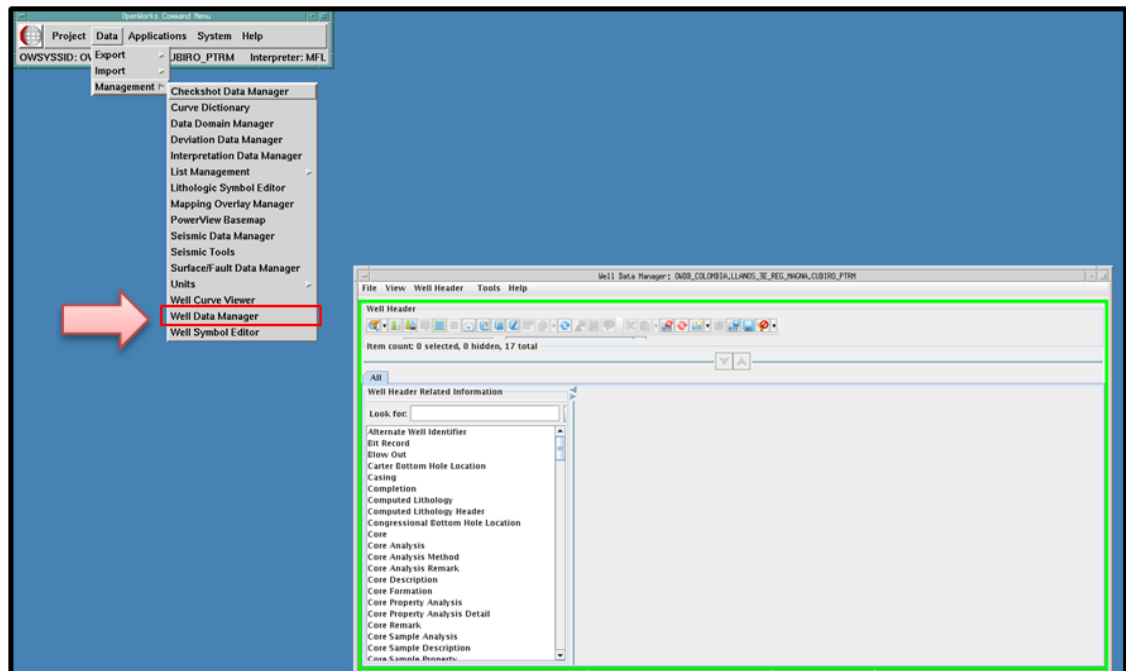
OpenWorks Command Menu

Project Data Applications System Help

OWSYSSID: OW UBIRO_PTRM Interpreter: MFL

Export
Import
Management

Checkshot Data Manager
Curve Dictionary
Data Domain Manager
Deviation Data Manager
Interpretation Data Manager
List Management
Lithologic Symbol Editor
Mapping Overlay Manager
PowerView Basemap
Seismic Data Manager
Seismic Tools
Surface/Fault Data Manager
Units
Well Curve Viewer
Well Data Manager
Well Symbol Editor

Well Data Manager: OWDB_COLOMBIA,LLANOS_3E_REG_MAGNA,CUBIRO_PTRM

File View Well Header Tools Help

Well Header

Item count: 0 selected, 0 hidden, 17 total

All

Well Header Related Information

Look for:

Alternate Well Identifier
Bit Record
Blow Out
Carter Bottom Hole Location
Casing
Completion
Computed Lithology
Computed Lithology Header
Congressional Bottom Hole Location
Core
Core Analysis
Core Analysis Method
Core Analysis Remark
Core Description
Core Formation
Core Property Analysis
Core Property Analysis Detail
Core Remark
Core Sample Analysis
Core Sample Description
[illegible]